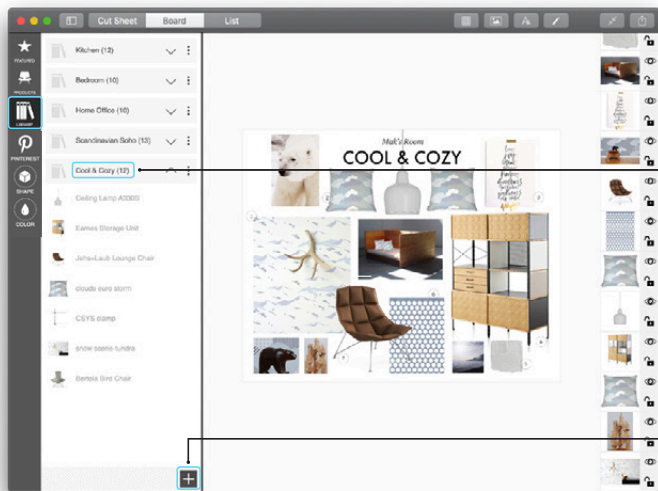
Cut Sheet Board List

FEATURED
PRODUCTS
LIBRARY
PINTEREST
SHAPE
COLOR

Kitchen (12)
Bedroom (10)
Home Office (10)
Scandinavian Soho (13)
Cool & Cozy (12)
Ceiling Lamp A330S
Eames Storage Unit
Jehs+Laub Lounge Chair
clouds ours storm
CSYS clamp
snow scene tundra
Bertoia Bird Chair

Mak's Room
COOL & COZY